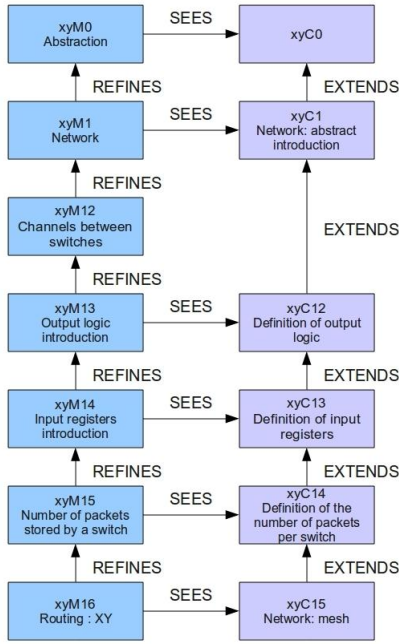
xyM0
Abstraction

SEES

xyC0

REFINES

EXTENDS

xyM1
Network

SEES

xyC1
Network: abstract introduction

REFINES

xyM12
Channels between switches

EXTENDS

REFINES

xyM13
Output logic introduction

SEES

xyC12
Definition of output logic

REFINES

EXTENDS

xyM14
Input registers introduction

SEES

xyC13
Definition of input registers

REFINES

EXTENDS

xyM15
Number of packets stored by a switch

SEES

xyC14
Definition of the number of packets per switch

REFINES

EXTENDS

xyM16
Routing : XY

SEES

xyC15
Network: mesh